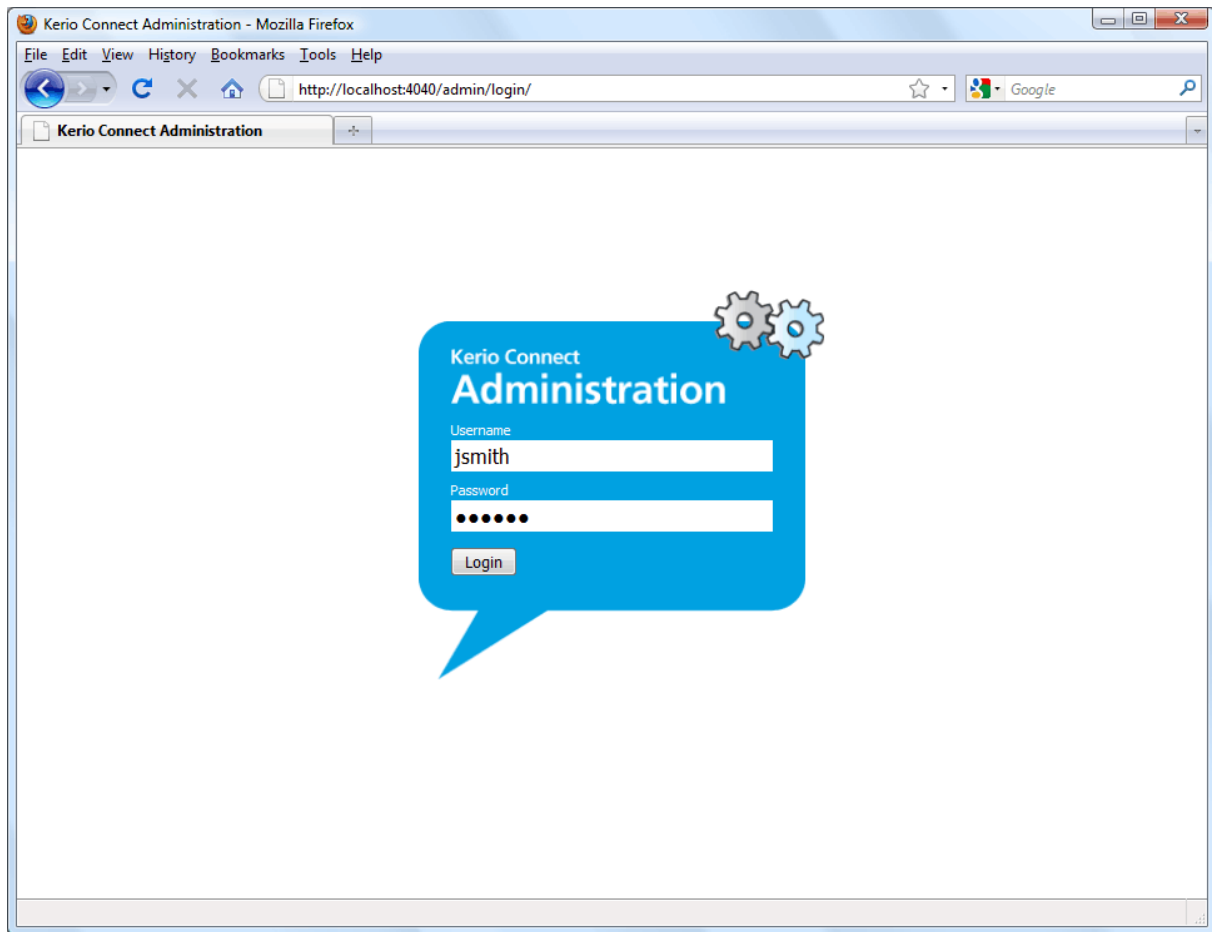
Kerio Connect Administration - Mozilla Firefox

File Edit View History Bookmarks Tools Help

http://localhost:4040/admin/login/

Google

Kerio Connect Administration

+

Kerio Connect
Administration

Username
jsmith

Password
●●●●●●

Login